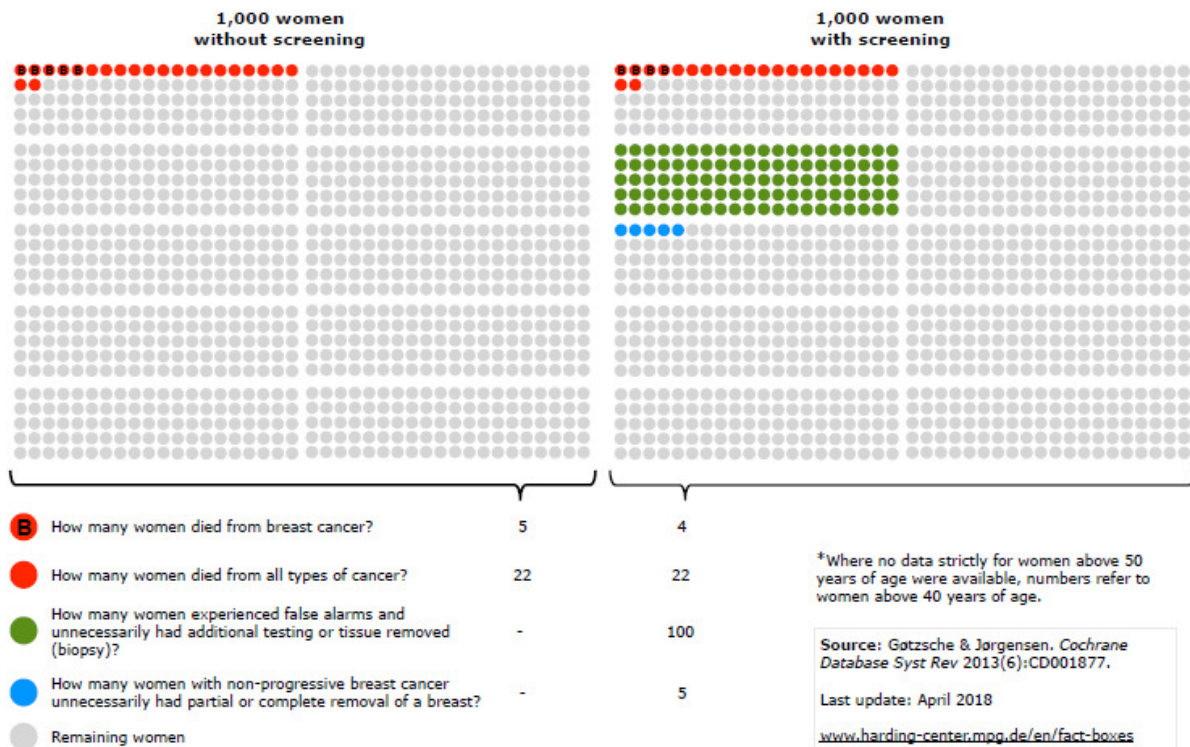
1,000 women
without screening

1,000 women
with screening

| | | 1,000 women without screening | 1,000 women with screening |
|---|---|---|---|
| B | How many women died from breast cancer? | 5 | 4 |
| | How many women died from all types of cancer? | 22 | 22 |
| | How many women experienced false alarms and unnecessarily had additional testing or tissue removed (biopsy)? | - | 100 |
| | How many women with non-progressive breast cancer unnecessarily had partial or complete removal of a breast? | - | 5 |
| | Remaining women | | |

*Where no data strictly for women above 50 years of age were available, numbers refer to women above 40 years of age.

Source: Gøtzsche & Jørgensen. Cochrane Database Syst Rev 2013(6):CD001877.

Last update: April 2018

www.harding-center.mpg.de/en/fact-boxes